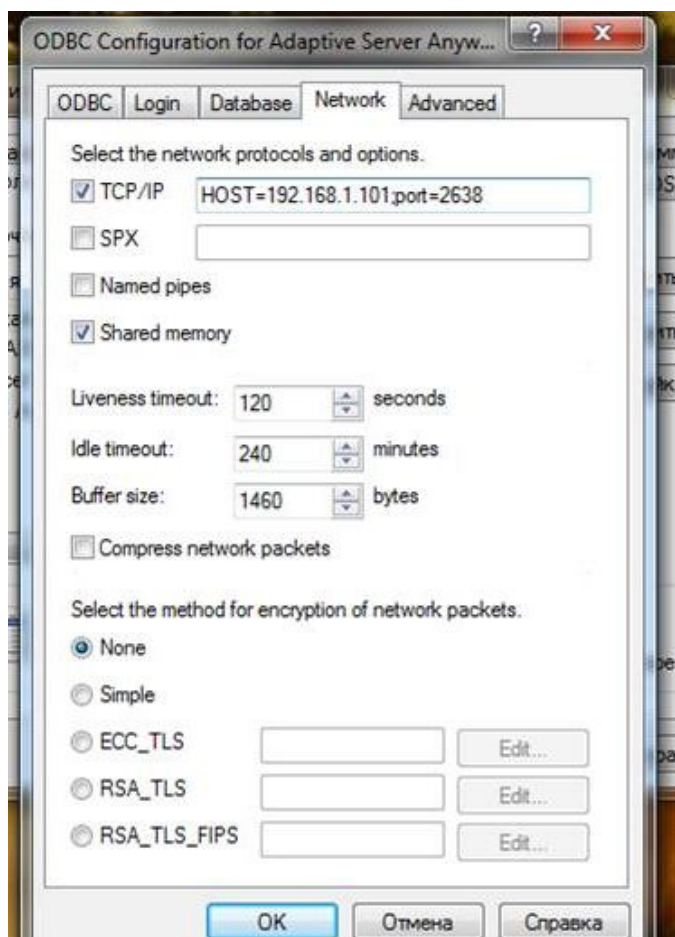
ODBC Configuration for Adaptive Server Anyw...

ODBC | Login | Database | Network | Advanced

Select the network protocols and options.

TCP/IP HOST=192.168.1.101;port=2638

SPX

Named pipes

Shared memory

Liveness timeout: 120 seconds

Idle timeout: 240 minutes

Buffer size: 1460 bytes

Compress network packets

Select the method for encryption of network packets.

None

Simple

ECC_TLS Edit...

RSA_TLS Edit...

RSA_TLS_FIPS Edit...

OK Отмена Справка